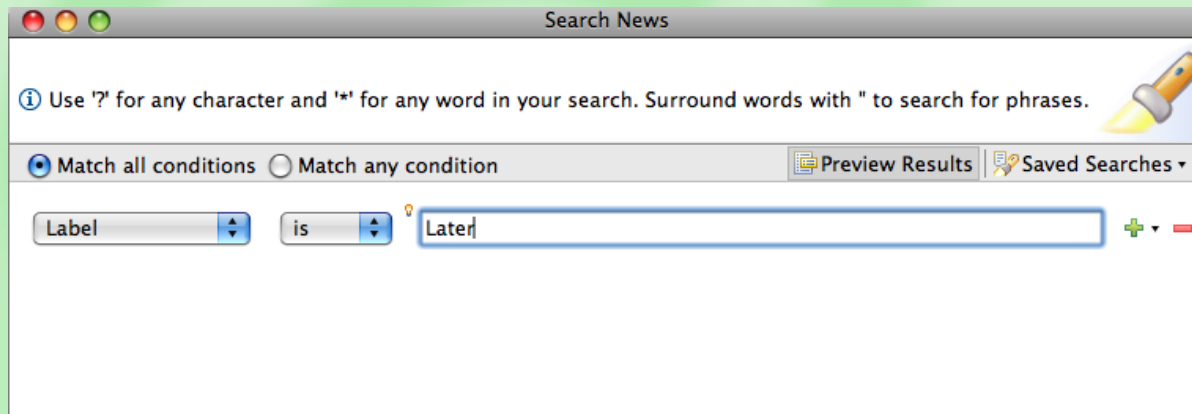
Search News

Use '?' for any character and '*' for any word in your search. Surround words with " to search for phrases.

Match all conditions Match any condition

Preview Results Saved Searches

Label

is

Later